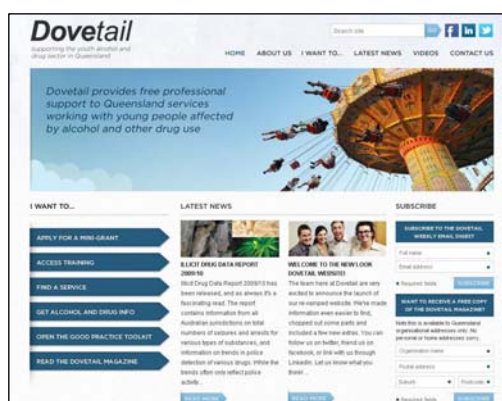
Dovetail
Supporting the youth alcohol and drug sector in Queensland

Search site

HOME ABOUT US I WANT TO... LATEST NEWS VIDEOS CONTACT US

Dovetail provides free professional support to Queensland services working with young people affected by alcohol and other drug use

I WANT TO...

APPLY FOR A MINI-GRANT
ACCESS TRAINING
FIND A SERVICE
GET ALCOHOL AND DRUG INFO
OPEN THE GOOD PRACTICE TOOLKIT
READ THE DOVETAIL MAGAZINE

LATEST NEWS

ILLICIT DRUG DATA REPORT 2009/10
Illicit Drug Data Report 2009/10 has been released, and as always it's a fascinating read. The report contains information from all Australian jurisdictions on total numbers of seizures and arrests for various types of substances, and information on trends in police detection of various drugs. While the trends often only reflect police activity...
READ MORE

WELCOME TO THE NEW LOOK DOVETAIL WEBSITE!
The team here at Dovetail are very excited to announce the launch of our re-vamped website. We've made information even easier to find, chopped out some parts and included a few new extras. You can follow us on twitter, friend us on facebook, or link with us through LinkedIn. Let us know what you think! ...
READ MORE

SUBSCRIBE

SUBSCRIBE TO THE DOVETAIL WEEKLY EMAIL DIGEST
Full name
Email address
Required fields SUBSCRIBE

WANT TO RECEIVE A FREE COPY OF THE DOVETAIL MAGAZINE?
Note this is available to Queensland organisational addresses only. No personal or home addresses sorry.
Organisation name
Postal address
Suburb Postcode
Required fields SUBSCRIBE